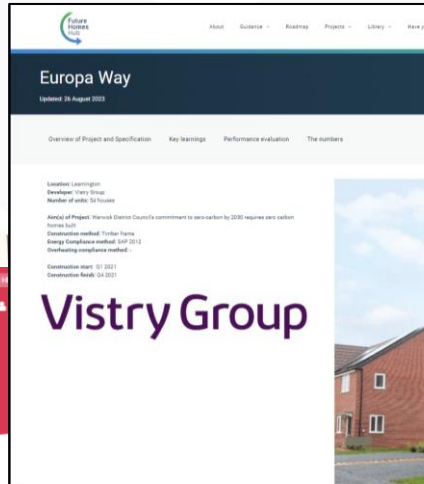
Future Homes Hub

About Guidance Roadmap Projects Library Have y

Europa Way

Updated: 26 August 2023

Overview of Project and Specification Key learnings Performance evaluation The numbers

Location: Leamington
Developer: Vistry Group
Number of units: 54 houses

Aim(s) of Project: Warwick District Council's commitment to zero carbon by 2030 requires zero carbon homes built
Construction method: Timber frame
Energy Compliance method: SAP 2012
Overheating compliance method: -

Construction start: Q1 2021
Construction finish: Q4 2021

Vistry Group